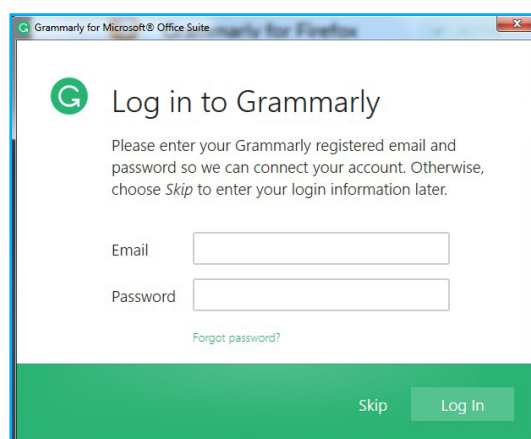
Grammarly for Microsoft® Office Suite

Log in to Grammarly

Please enter your Grammarly registered email and password so we can connect your account. Otherwise, choose Skip to enter your login information later.

Email

Password

Forgot password?

Skip

Log In